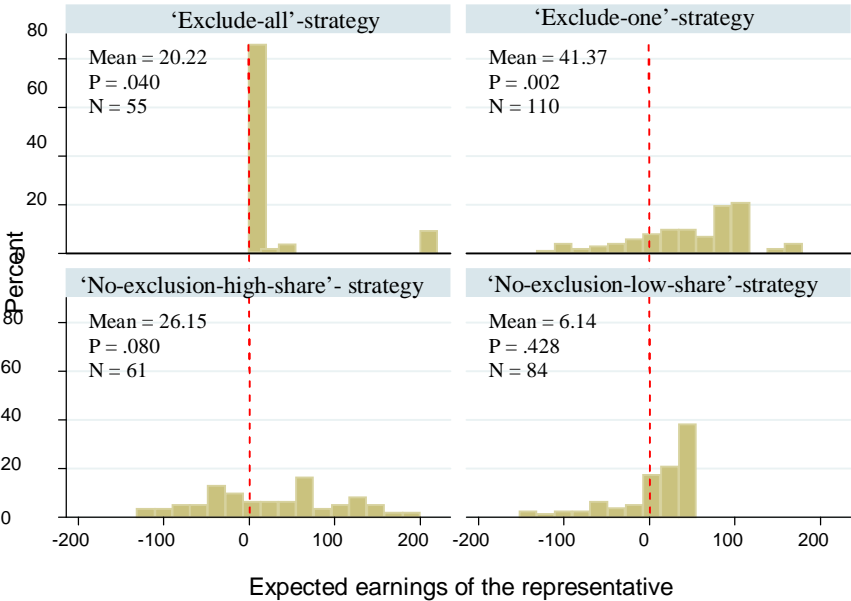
'Exclude-all'-strategy

Mean = 20.22
P = .040
N = 55

'Exclude-one'-strategy

Mean = 41.37
P = .002
N = 110

'No-exclusion-high-share'- strategy

Mean = 26.15
P = .080
N = 61

'No-exclusion-low-share'-strategy

Mean = 6.14
P = .428
N = 84

Percent

80
60
40
20
0

80
60
40
20
0

-200 -100 0 100 200
-200 -100 0 100 200

Expected earnings of the representative